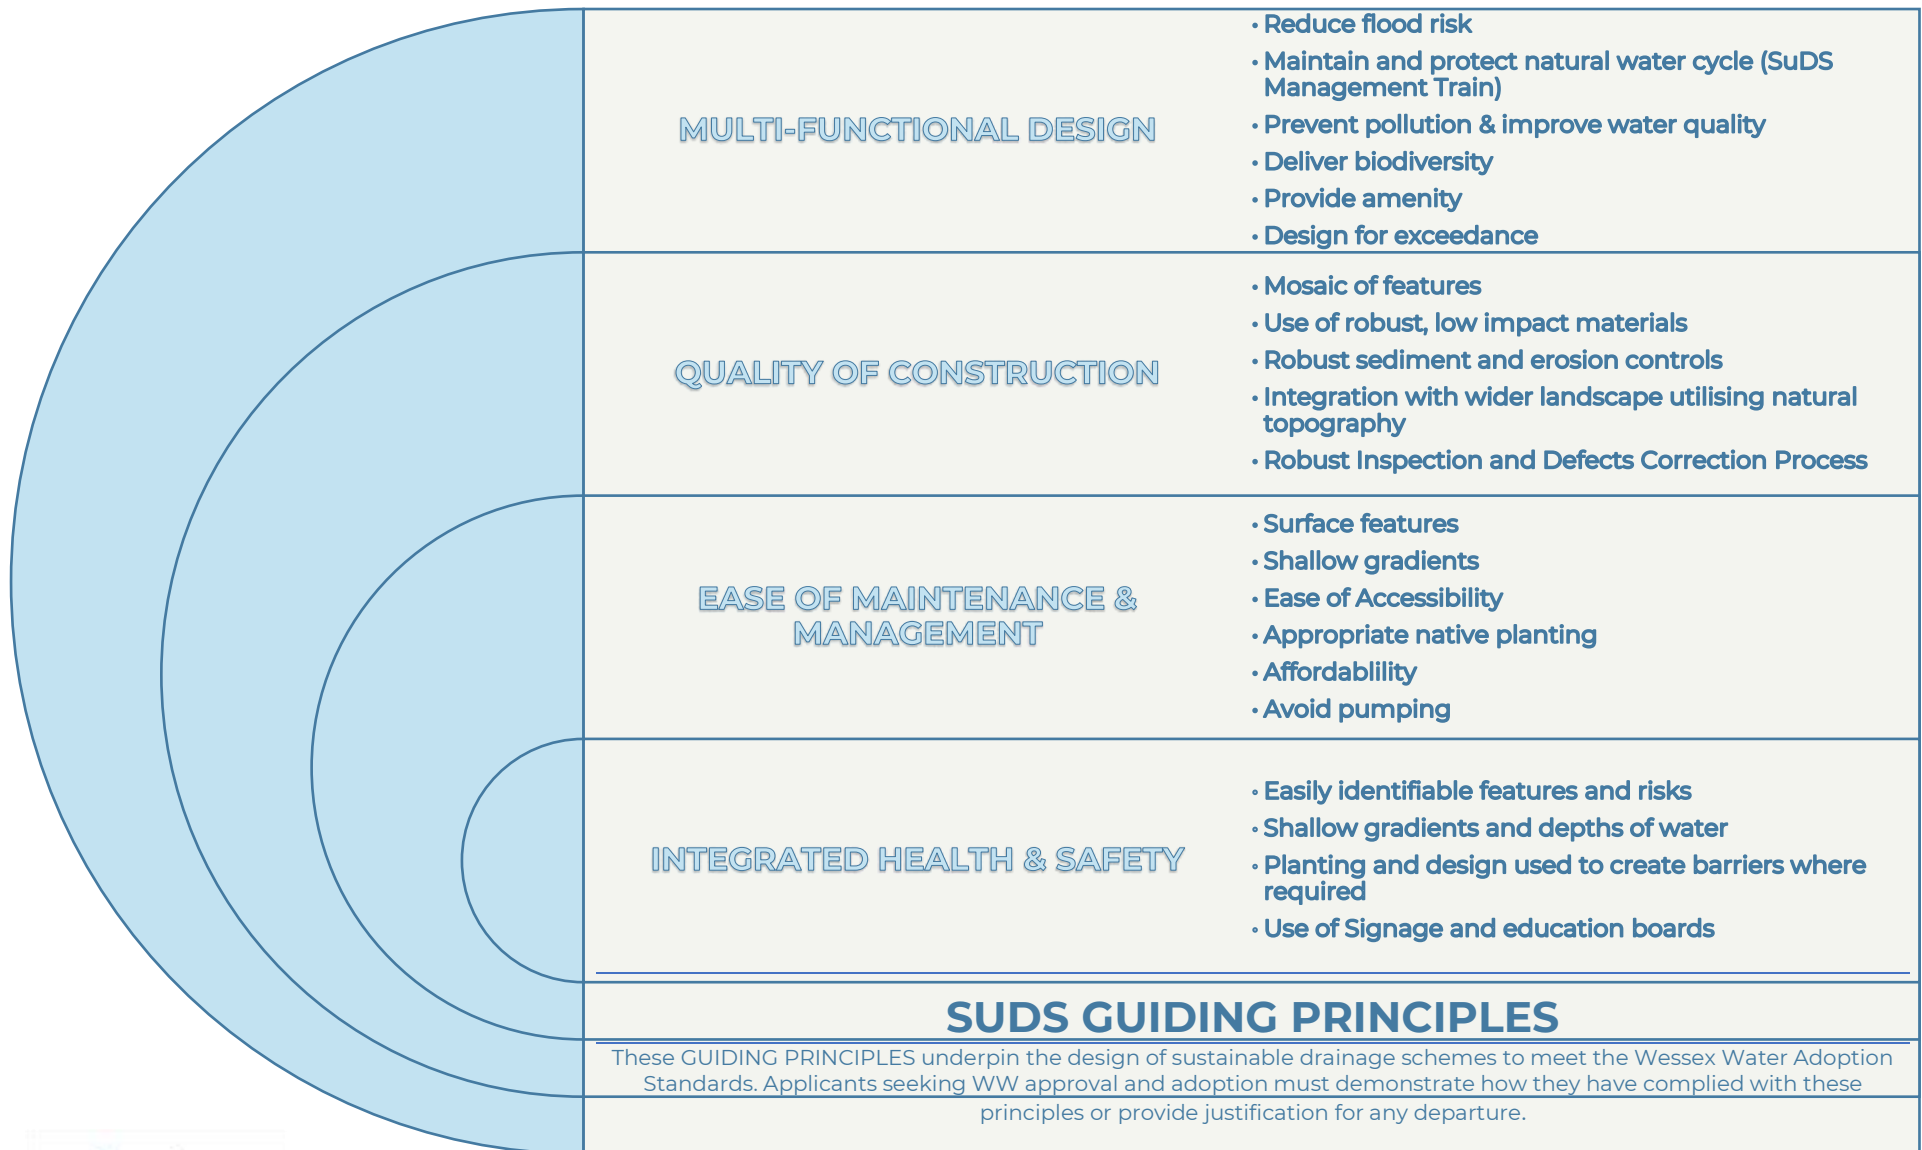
MULTI-FUNCTIONAL DESIGN

• Reduce flood risk
• Maintain and protect natural water cycle (SuDS Management Train)
• Prevent pollution & improve water quality
• Deliver biodiversity
• Provide amenity
• Design for exceedance

QUALITY OF CONSTRUCTION

• Mosaic of features
• Use of robust, low impact materials
• Robust sediment and erosion controls
• Integration with wider landscape utilising natural topography
• Robust Inspection and Defects Correction Process

EASE OF MAINTENANCE & MANAGEMENT

• Surface features
• Shallow gradients
• Ease of Accessibility
• Appropriate native planting
• Affordablility
• Avoid pumping

INTEGRATED HEALTH & SAFETY

• Easily identifiable features and risks
• Shallow gradients and depths of water
• Planting and design used to create barriers where required
• Use of Signage and education boards

SUDS GUIDING PRINCIPLES

These GUIDING PRINCIPLES underpin the design of sustainable drainage schemes to meet the Wessex Water Adoption Standards. Applicants seeking WW approval and adoption must demonstrate how they have complied with these principles or provide justification for any departure.